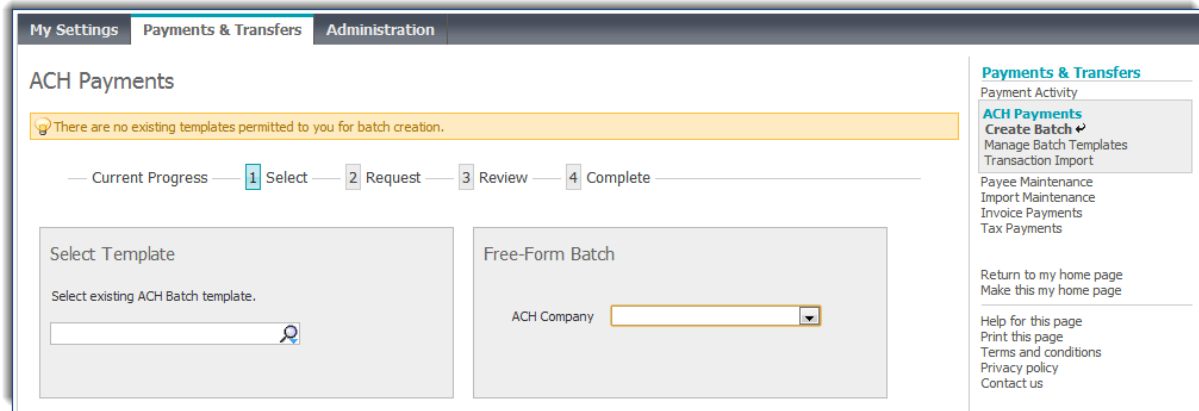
My Settings Payments & Transfers Administration

ACH Payments

There are no existing templates permitted to you for batch creation.

Current Progress 1 Select 2 Request 3 Review 4 Complete

Select Template

Select existing ACH Batch template.

Free-Form Batch

ACH Company

Payments & Transfers
Payment Activity
ACH Payments
Create Batch
Manage Batch Templates
Transaction Import
Payee Maintenance
Import Maintenance
Invoice Payments
Tax Payments

Return to my home page
Make this my home page

Help for this page
Print this page
Terms and conditions
Privacy policy
Contact us